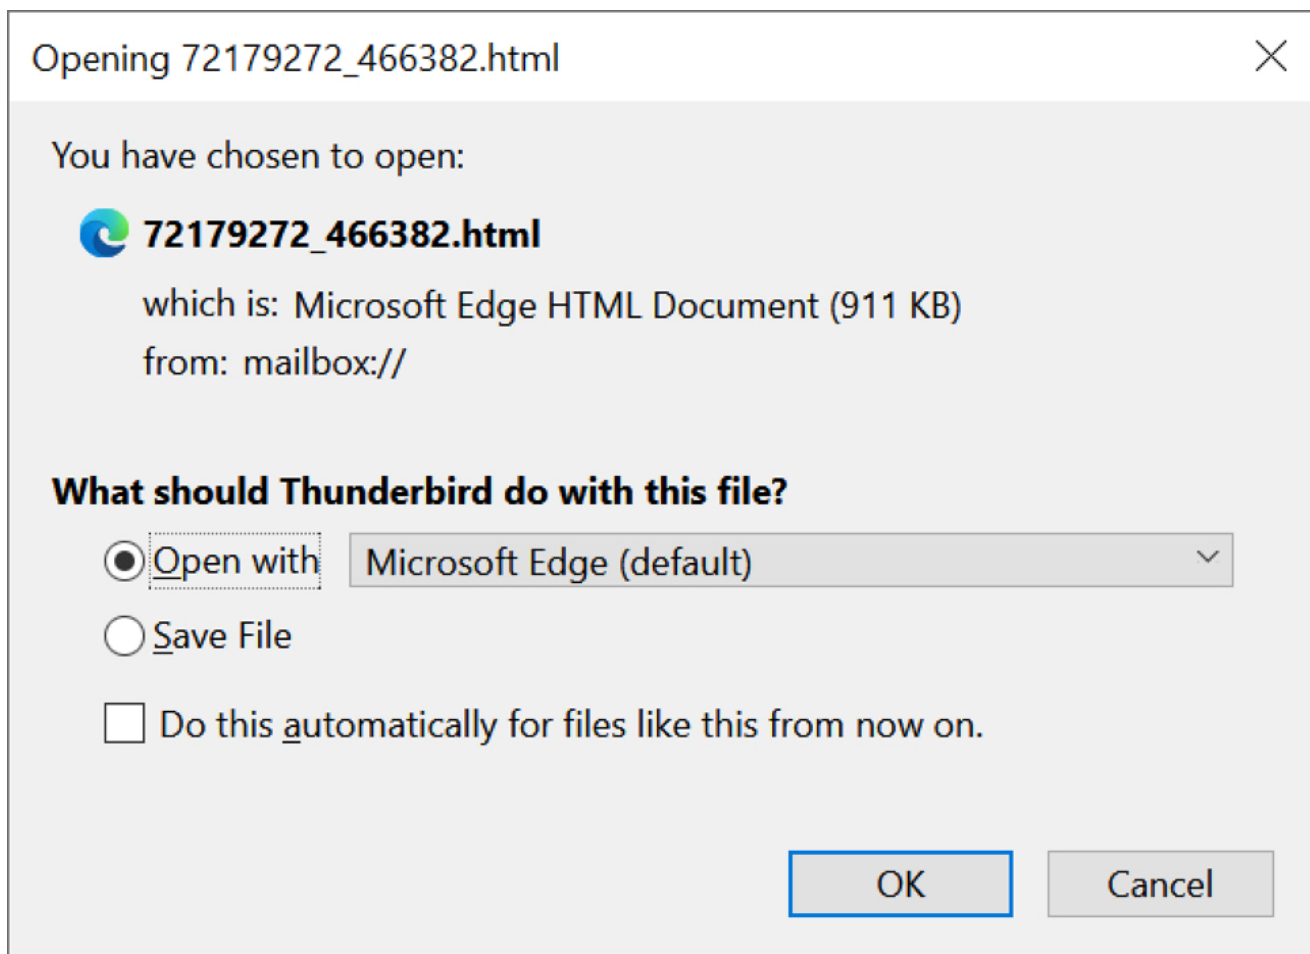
Opening 72179272_466382.html

You have chosen to open:

72179272_466382.html

which is: Microsoft Edge HTML Document (911 KB)

from: mailbox://

What should Thunderbird do with this file?

Open with Microsoft Edge (default)

Save File

Do this automatically for files like this from now on.

OK Cancel